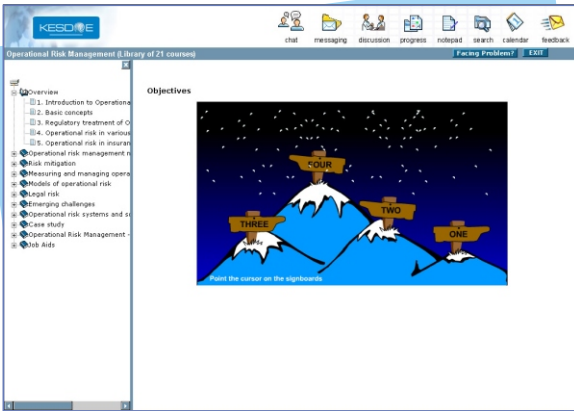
KESDEE

chat messaging discussion progress notepad search calendar feedback

Operational Risk Management (Library of 21 courses)

Facing Problem? EXIT

Overview
1. Introduction to Operationa
2. Basic concepts
3. Regulatory treatment of O
4. Operational risk in various
5. Operational risk in insuran
Operational risk management n
Risk mitigation
Measuring and managing opera
Models of operational risk
Legal risk
Emerging challenges
Operational risk systems and s
Case study
Operational Risk Management -
Job Aids

Objectives

FOUR
THREE
TWO
ONE

Point the cursor on the signboards